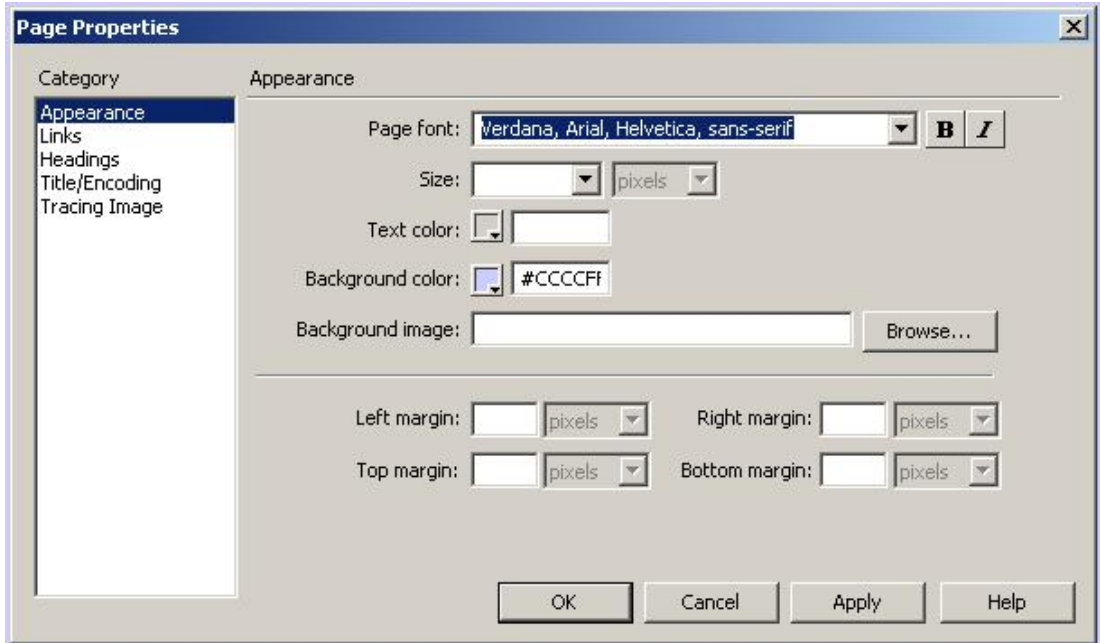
Page Properties

Category

Appearance
Links
Headings
Title/Encoding
Tracing Image

Appearance

Page font: Verdana, Arial, Helvetica, sans-serif B I

Size: pixels

Text color:

Background color: #CCCCFF

Background image: Browse...

Left margin: pixels Right margin: pixels

Top margin: pixels Bottom margin: pixels

OK Cancel Apply Help